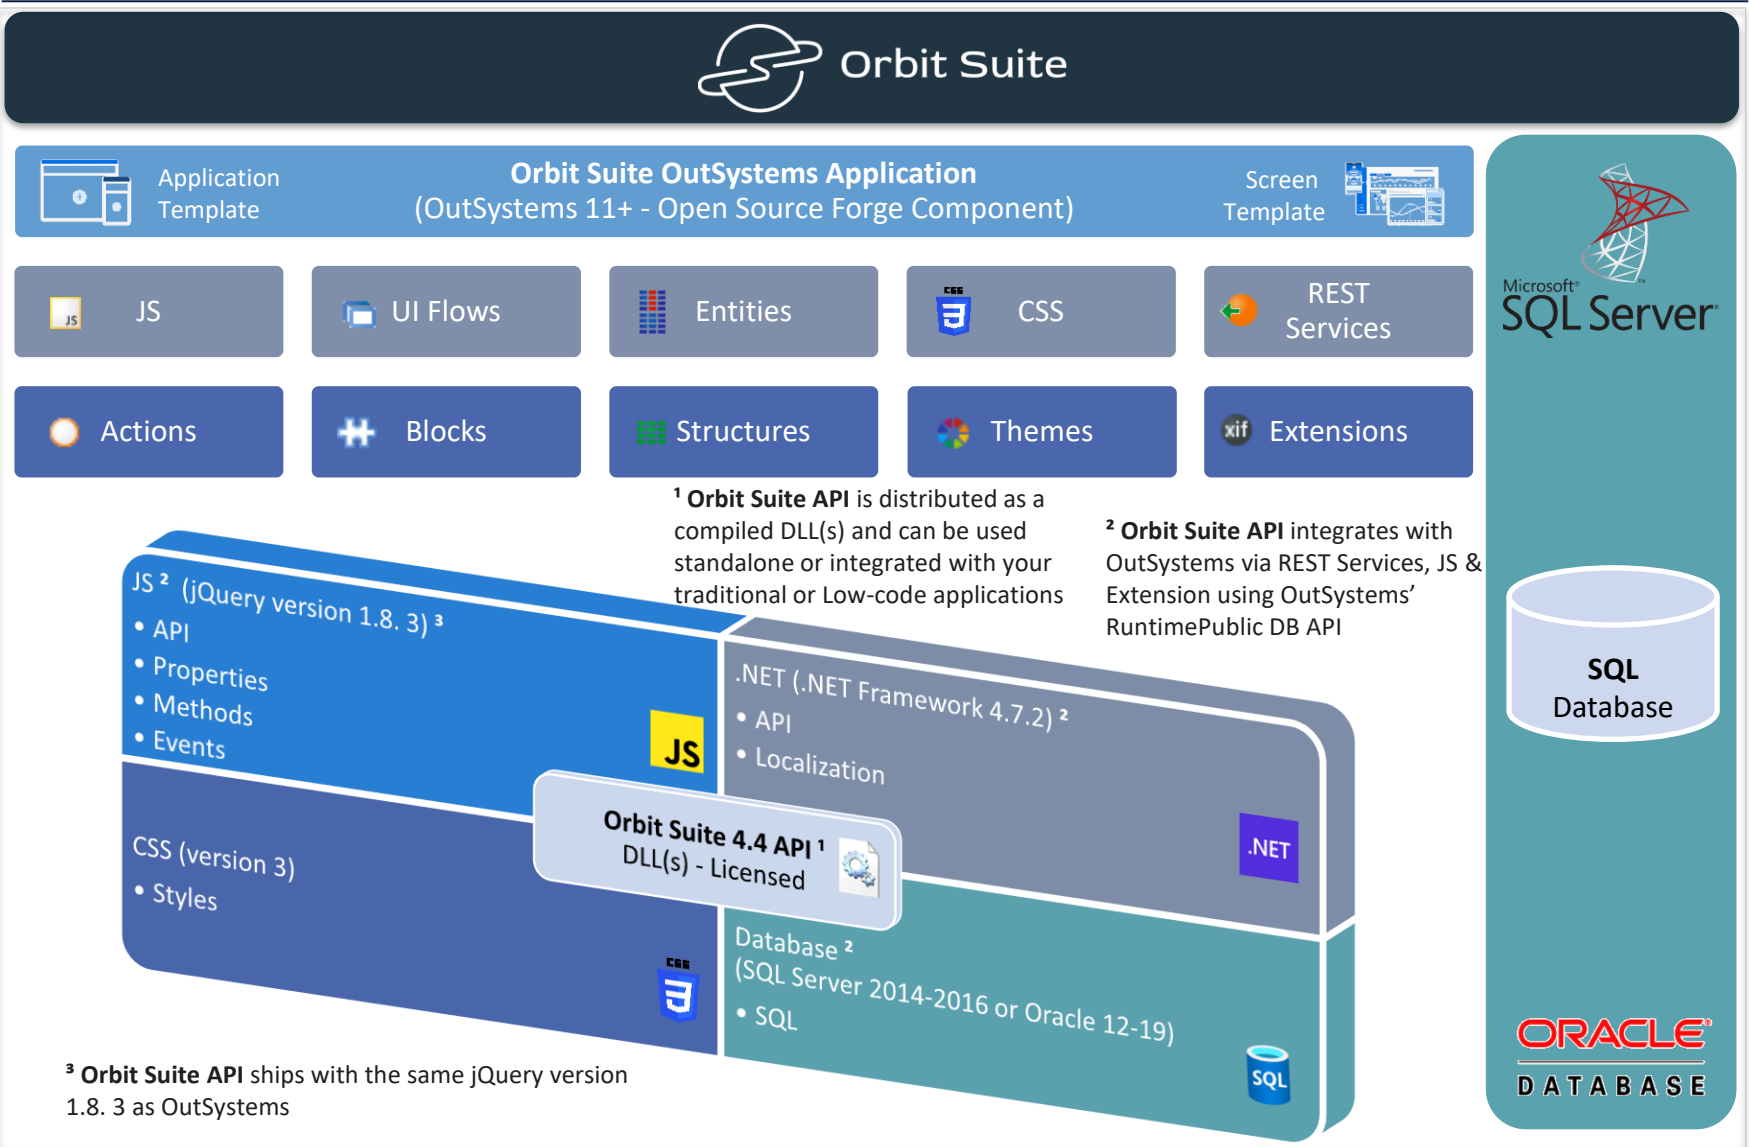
Orbit Suite

Application Template

Orbit Suite OutSystems Application
(OutSystems 11+ - Open Source Forge Component)

Screen Template

Microsoft SQL Server

JS

UI Flows

Entities

CSS

REST Services

Actions

Blocks

Structures

Themes

Extensions

$^1$ **Orbit Suite API** is distributed as a compiled DLL(s) and can be used standalone or integrated with your traditional or Low-code applications

$^2$ **Orbit Suite API** integrates with OutSystems via REST Services, JS & Extension using OutSystems' RuntimePublic DB API

JS $^2$ (jQuery version 1.8. 3) $^3$
• API
• Properties
• Methods
• Events

JS

.NET (.NET Framework 4.7.2) $^2$
• API
• Localization

.NET

Orbit Suite 4.4 API $^1$
DLL(s) - Licensed

CSS (version 3)
• Styles

Database $^2$
(SQL Server 2014-2016 or Oracle 12-19)
• SQL

SQL

SQL Database

ORACLE
DATABASE

$^3$ **Orbit Suite API** ships with the same jQuery version 1.8. 3 as OutSystems